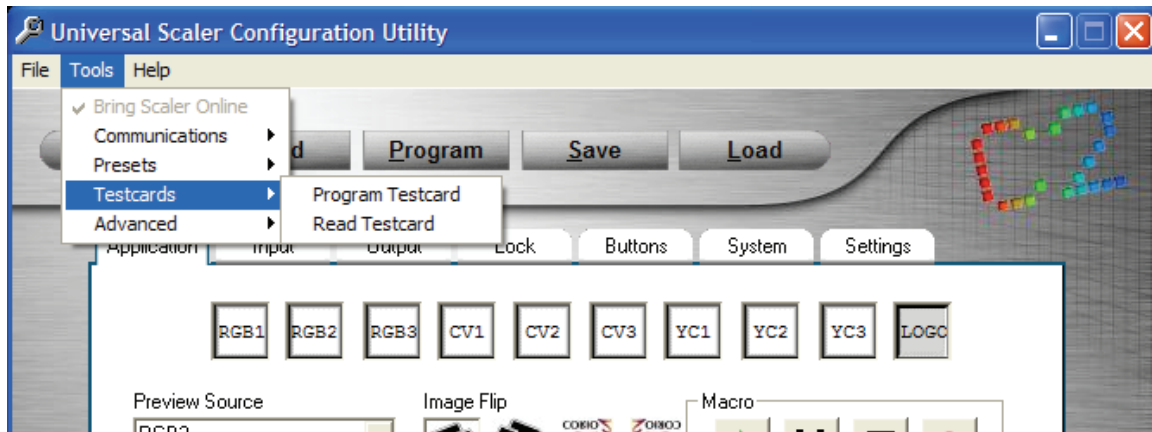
Universal Scaler Configuration Utility

File Tools Help

✔ Bring Scaler Online
Communications
Presets
Testcards
Advanced

Program Testcard
Read Testcard

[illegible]d Program Save Load

Application Input Output Lock Buttons System Settings

RGB1 RGB2 RGB3 CV1 CV2 CV3 YC1 YC2 YC3 LOGO

Preview Source
RGB3

Image Flip

Macro